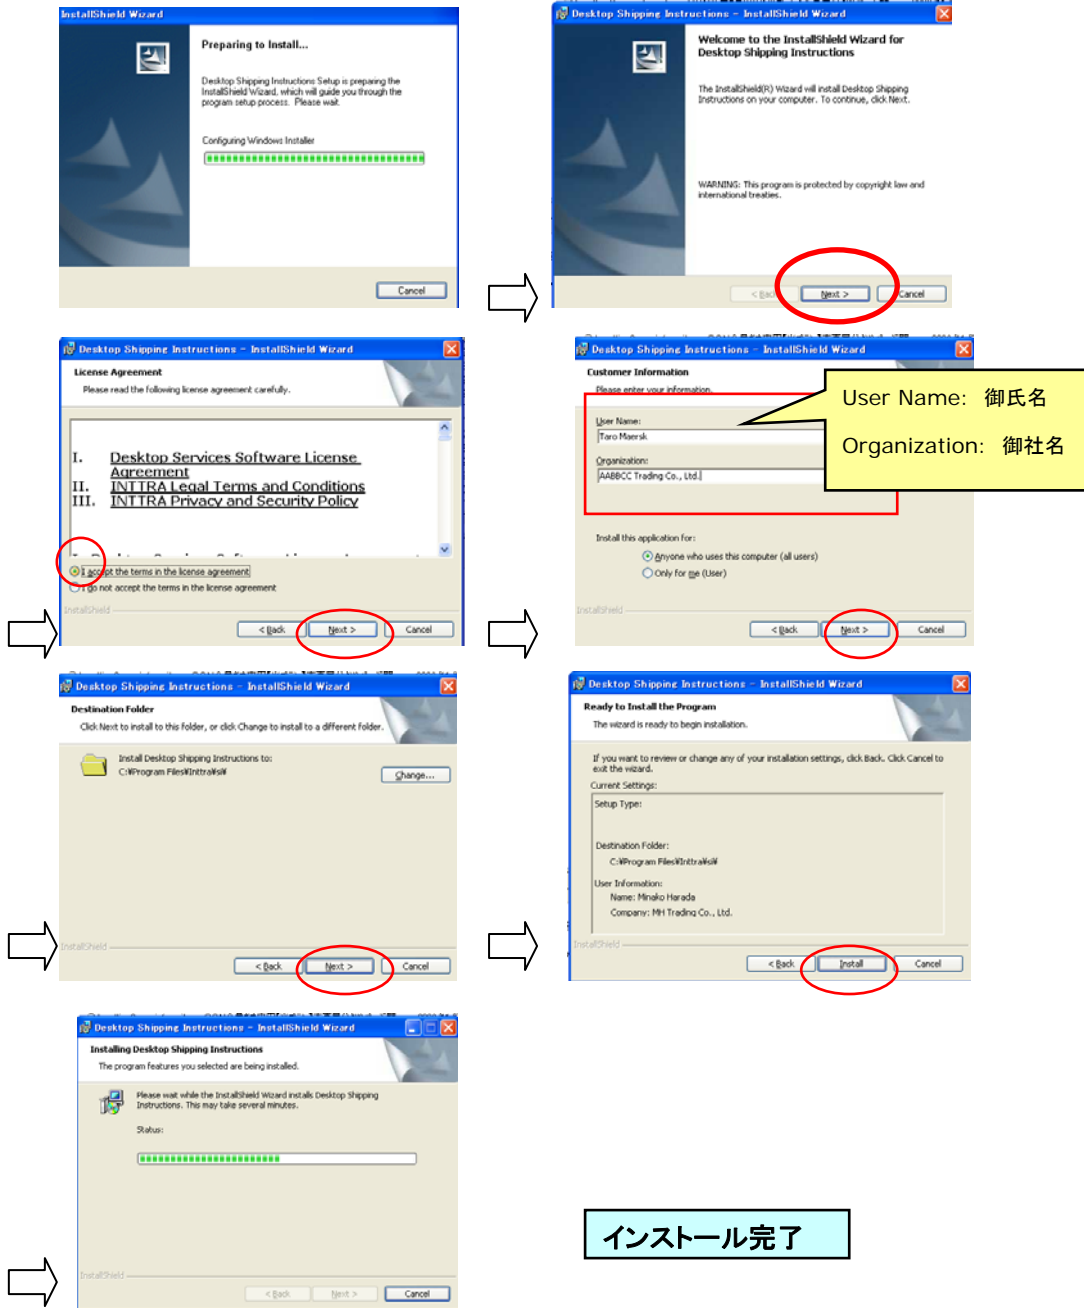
InstallShield Wizard

Preparing to Install...

Desktop Shipping Instructions Setup is preparing the InstallShield Wizard, which will guide you through the program setup process. Please wait.

Configuring Windows Installer

Cancel

Desktop Shipping Instructions - InstallShield Wizard

Welcome to the InstallShield Wizard for Desktop Shipping Instructions

The InstallShield(R) Wizard will install Desktop Shipping Instructions on your computer. To continue, click Next.

WARNING: This program is protected by copyright law and international treaties.

< Back Next > Cancel

Desktop Shipping Instructions - InstallShield Wizard

License Agreement

Please read the following license agreement carefully.

I. Desktop Services Software License Agreement
II. INTTRA Legal Terms and Conditions
III. INTTRA Privacy and Security Policy

I accept the terms in the license agreement
I do not accept the terms in the license agreement

InstallShield

< Back Next > Cancel

Desktop Shipping Instructions - InstallShield Wizard

Customer Information

Please enter your information.

User Name:
Taro Maersk

Organization:
AABBCC Trading Co., Ltd.

User Name: 御氏名

Organization: 御社名

Install this application for:
Anyone who uses this computer (all users)
Only for me (User)

InstallShield

< Back Next > Cancel

Desktop Shipping Instructions - InstallShield Wizard

Destination Folder

Click Next to install to this folder, or click Change to install to a different folder.

Install Desktop Shipping Instructions to:
C:¥Program Files¥Inttra¥si¥

Change...

InstallShield

< Back Next > Cancel

Desktop Shipping Instructions - InstallShield Wizard

Ready to Install the Program

The wizard is ready to begin installation.

If you want to review or change any of your installation settings, click Back. Click Cancel to exit the wizard.

Current Settings:

Setup Type:

Destination Folder:
C:¥Program Files¥Inttra¥si¥

User Information:
Name: Minako Harada
Company: MH Trading Co., Ltd.

InstallShield

< Back Install Cancel

Desktop Shipping Instructions - InstallShield Wizard

Installing Desktop Shipping Instructions

The program features you selected are being installed.

Please wait while the InstallShield Wizard installs Desktop Shipping Instructions. This may take several minutes.

Status:

InstallShield

< Back Next > Cancel

インストール完了